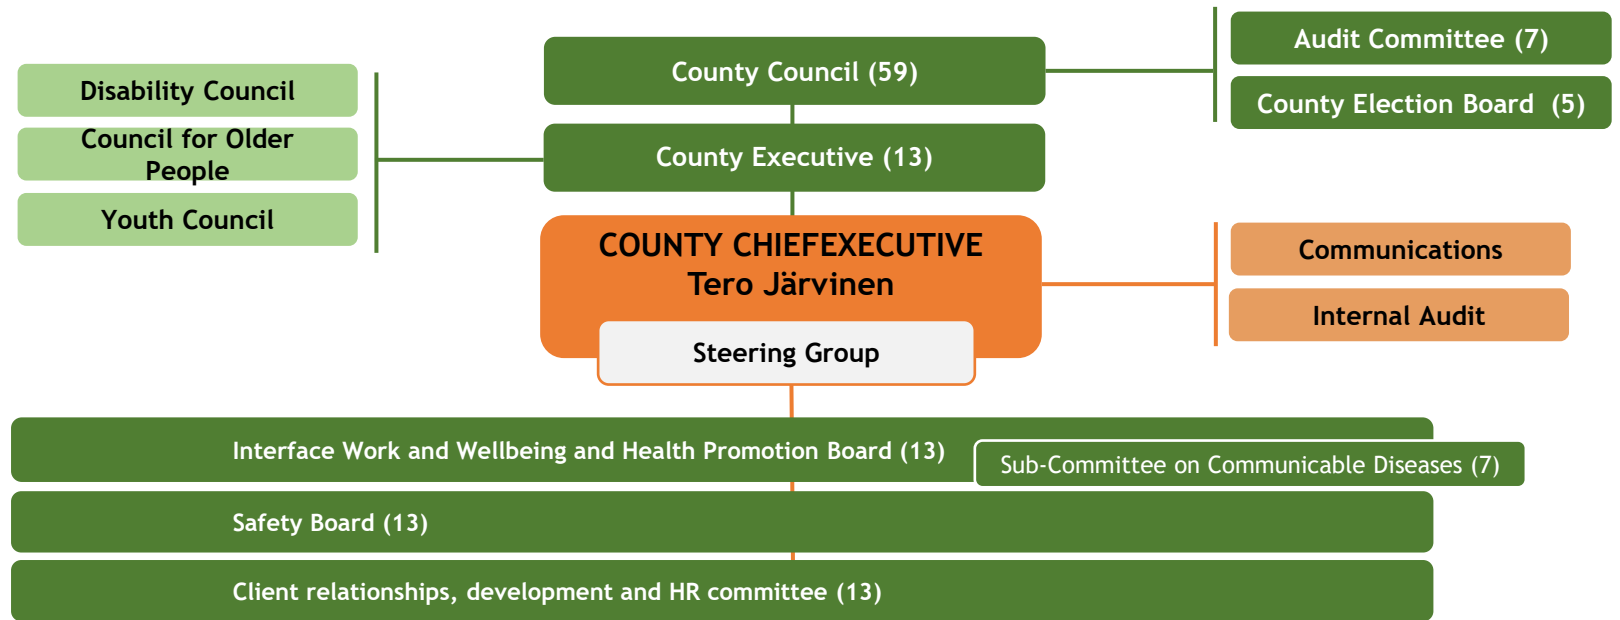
Disability Council

Council for Older People

Youth Council

County Council (59)

County Executive (13)

Audit Committee (7)

County Election Board (5)

COUNTY CHIEFEXECUTIVE
Tero Järvinen

Steering Group

Communications

Internal Audit

Interface Work and Wellbeing and Health Promotion Board (13)

Sub-Committee on Communicable Diseases (7)

Safety Board (13)

Client relationships, development and HR committee (13)